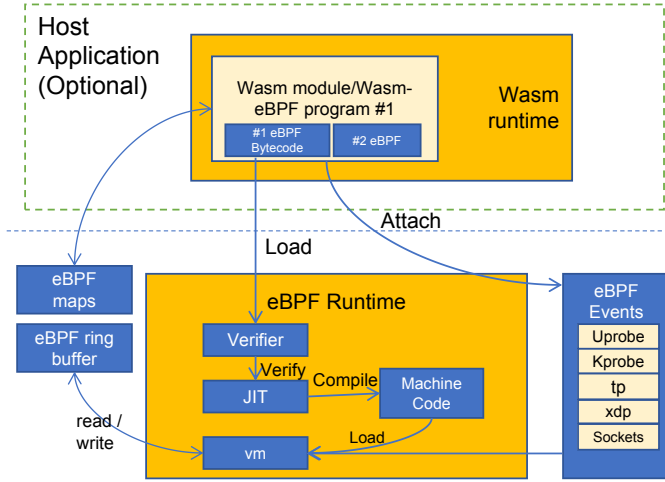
Host Application (Optional)

Wasm module/Wasm-eBPF program #1

#1 eBPF Bytecode

#2 eBPF

Wasm runtime

Attach

Load

eBPF maps

eBPF ring buffer

eBPF Runtime

Verifier

Verify

JIT

Compile

Machine Code

Load

vm

read / write

eBPF Events

Uprobe

Kprobe

tp

xdp

Sockets